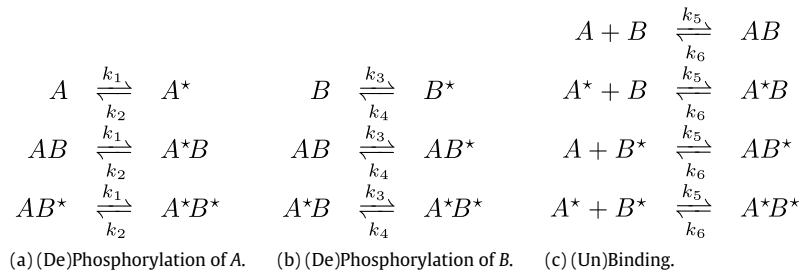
$A \underset{k_2}{\overset{k_1}{\rightleftharpoons}} A^\star$

$AB \underset{k_2}{\overset{k_1}{\rightleftharpoons}} A^\star B$

$AB^\star \underset{k_2}{\overset{k_1}{\rightleftharpoons}} A^\star B^\star$

(a) (De)Phosphorylation of *A*.

$B \underset{k_4}{\overset{k_3}{\rightleftharpoons}} B^\star$

$AB \underset{k_4}{\overset{k_3}{\rightleftharpoons}} AB^\star$

$A^\star B \underset{k_4}{\overset{k_3}{\rightleftharpoons}} A^\star B^\star$

(b) (De)Phosphorylation of *B*.

$A + B \underset{k_6}{\overset{k_5}{\rightleftharpoons}} AB$

$A^\star + B \underset{k_6}{\overset{k_5}{\rightleftharpoons}} A^\star B$

$A + B^\star \underset{k_6}{\overset{k_5}{\rightleftharpoons}} AB^\star$

$A^\star + B^\star \underset{k_6}{\overset{k_5}{\rightleftharpoons}} A^\star B^\star$

(c) (Un)Binding.